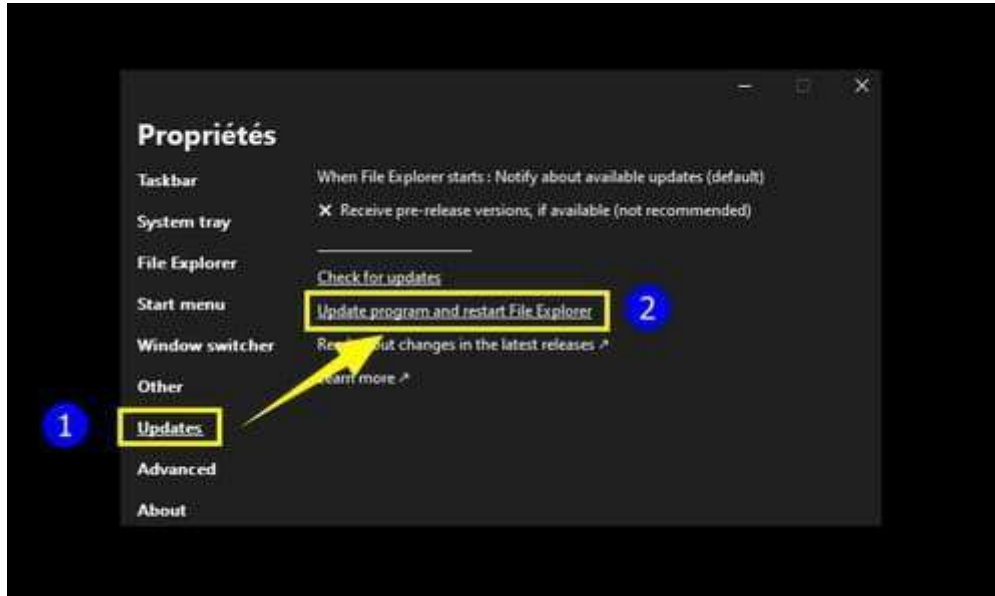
Propriétés

Taskbar
System tray
File Explorer
Start menu
Window switcher
Other
1
Updates
Advanced
About

When File Explorer starts : Notify about available updates (default)
✕ Receive pre-release versions, if available (not recommended)

Check for updates
Update program and restart File Explorer
2
Re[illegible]ut changes in the latest releases ↗
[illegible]earn more ↗